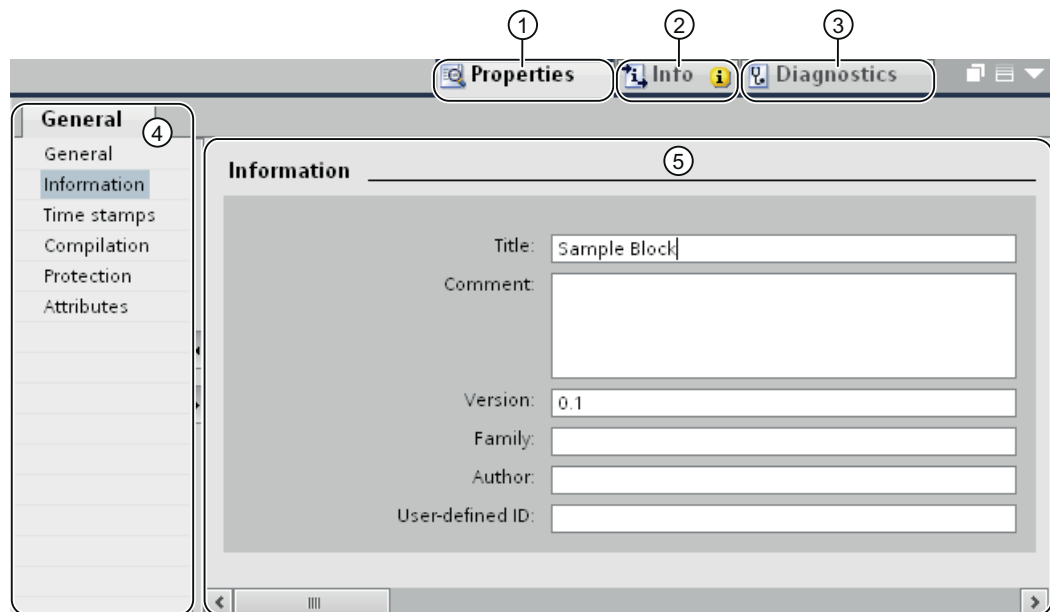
①
②
③
Properties
Info
Diagnostics

General
④
General
Information
Time stamps
Compilation
Protection
Attributes

⑤
Information

Title: Sample Block
Comment:
Version: 0.1
Family:
Author:
User-defined ID: